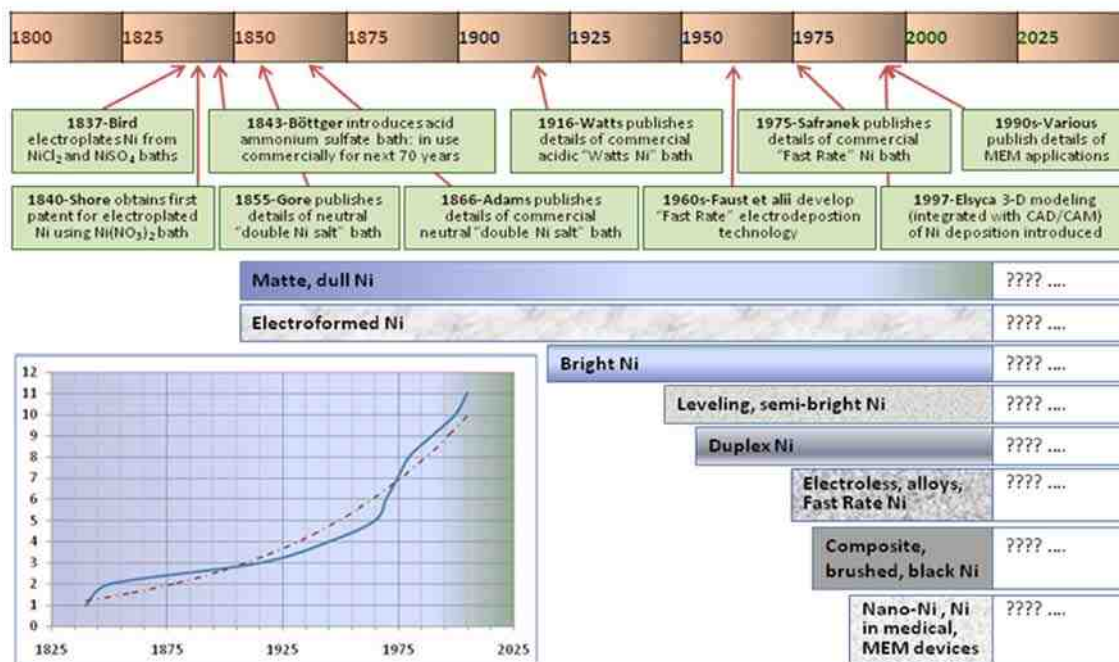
| 1800 | 1825 | 1850 | 1875 | 1900 | 1925 | 1950 | 1975 | 2000 | 2025 |
|---|---|---|---|---|---|---|---|---|---|

1837-Bird electroplates Ni from $NiCl_2$ and $NiSO_4$ baths

1843-Böttger introduces acid ammonium sulfate bath: in use commercially for next 70 years

1916-Watts publishes details of commercial acidic "Watts Ni" bath

1975-Safranek publishes details of commercial "Fast Rate" Ni bath

1990s-Various publish details of MEM applications

1840-Shore obtains first patent for electroplated Ni using $Ni(NO_3)_2$ bath

1855-Gore publishes details of neutral "double Ni salt" bath

1866-Adams publishes details of commercial neutral "double Ni salt" bath

1960s-Faust et alii develop "Fast Rate" electrodepostion technology

1997-Elsyca 3-D modeling (integrated with CAD/CAM) of Ni deposition introduced

| | |
|---|---|
| Matte, dull Ni | ???? .... |
| Electroformed Ni | ???? .... |
| Bright Ni | ???? .... |
| Leveling, semi-bright Ni | ???? .... |
| Duplex Ni | ???? .... |
| Electroless, alloys, Fast Rate Ni | ???? .... |
| Composite, brushed, black Ni | ???? .... |
| Nano-Ni , Ni in medical, MEM devices | ???? .... |

12
11
10
9
8
7
6
5
4
3
2
1
0
1825 1875 1925 1975 2025